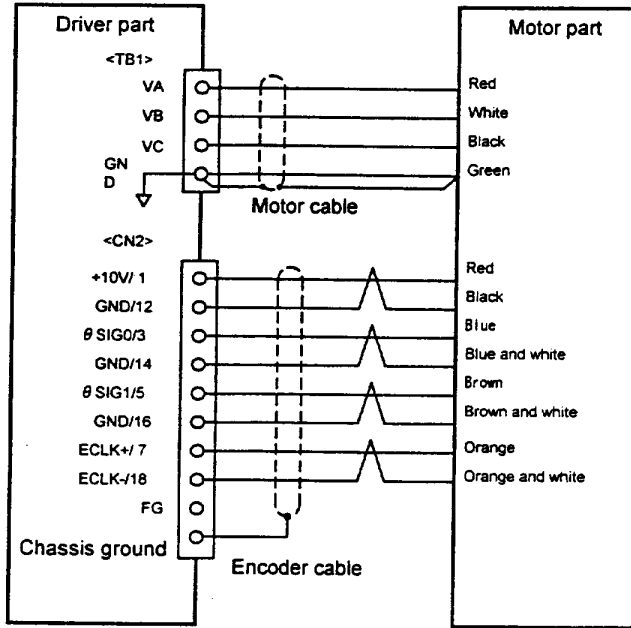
Driver part

<TB1>

VA

VB

VC

GN
D

Motor cable

<CN2>

+10V/ 1

GND/12

$\theta$ SIG0/3

GND/14

$\theta$ SIG1/5

GND/16

ECLK+/ 7

ECLK-/18

FG

Chassis ground

Encoder cable

Motor part

Red

White

Black

Green

Red

Black

Blue

Blue and white

Brown

Brown and white

Orange

Orange and white